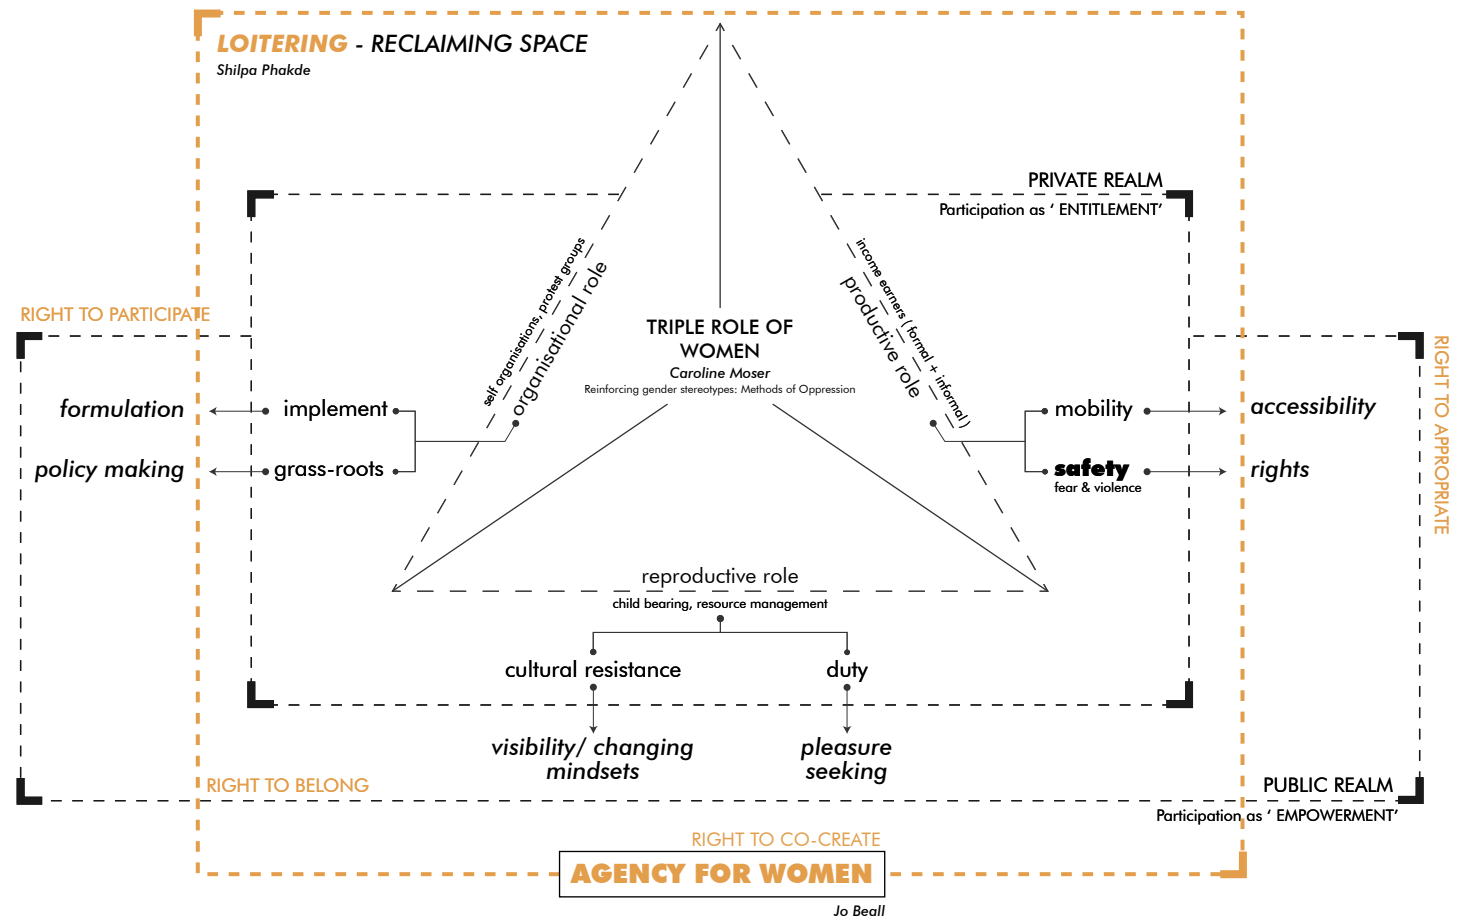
LOITERING - RECLAIMING SPACE
Shilpa Phakde

PRIVATE REALM
Participation as ' ENTITLEMENT'

RIGHT TO PARTICIPATE

self organisations, protest groups
organisational role

TRIPLE ROLE OF WOMEN
Caroline Moser
Reinforcing gender stereotypes: Methods of Oppression

income earners ( formal + informal )
productive role

RIGHT TO APPROPRIATE

formulation
implement
policy making
grass-roots

mobility
accessibility
safety
fear & violence
rights

reproductive role
child bearing, resource management

cultural resistance
duty

visibility/ changing mindsets
pleasure seeking

RIGHT TO BELONG

PUBLIC REALM
Participation as ' EMPOWERMENT'

RIGHT TO CO-CREATE
AGENCY FOR WOMEN
Jo Beall